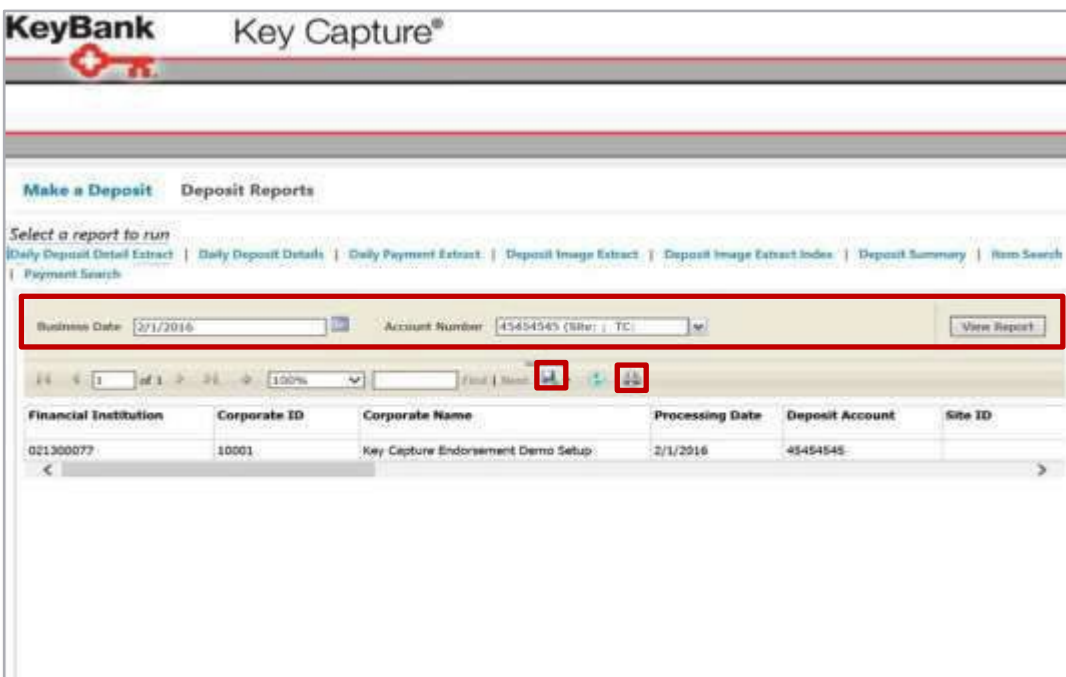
KeyBank Key Capture®

Make a Deposit Deposit Reports

Select a report to run
Daily Deposit Detail Extract | Daily Deposit Details | Daily Payment Extract | Deposit Image Extract | Deposit Image Extract Index | Deposit Summary | Item Search | Payment Search

Business Date 2/1/2016 Account Number 45454545 (Site: ; TC: View Report

1 of 1 100% Find | Next

| Financial Institution | Corporate ID | Corporate Name | Processing Date | Deposit Account | Site ID |
|---|---|---|---|---|---|
| 021300077 | 10001 | Key Capture Endorsement Demo Setup | 2/1/2016 | 45454545 | |